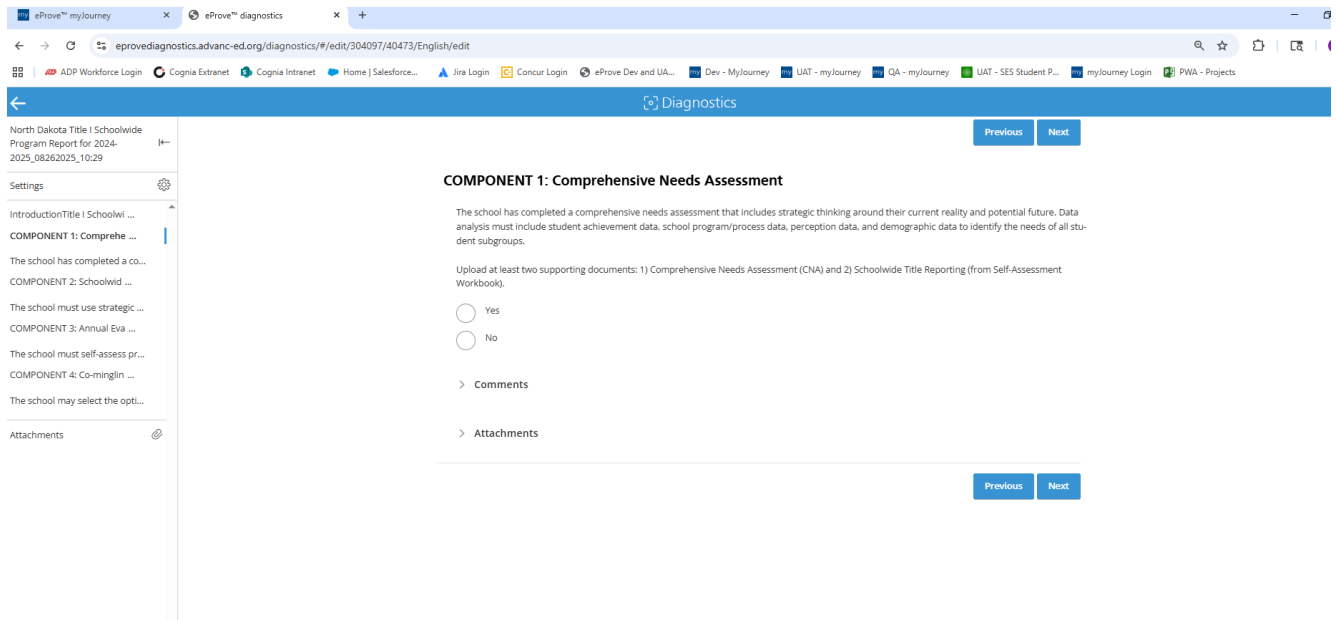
my eProve™ myJourney × eProve™ diagnostics × +

eprovediagnostics.advanc-ed.org/diagnostics/#/edit/304097/40473/English/edit

ADP Workforce Login Cognia Extranet Cognia Intranet Home | Salesforce... Jira Login Concur Login eProve Dev and UA... Dev - MyJourney UAT - myJourney QA - myJourney UAT - SES Student P... myJourney Login PWA - Projects

Diagnostics

North Dakota Title I Schoolwide Program Report for 2024-2025_08262025_10:29

Settings

IntroductionTitle I Schoolwi ...
COMPONENT 1: Comprehe ...
The school has completed a co...
COMPONENT 2: Schoolwid ...
The school must use strategic ...
COMPONENT 3: Annual Eva ...
The school must self-assess pr...
COMPONENT 4: Co-minglin ...
The school may select the opti...

Attachments

Previous Next

COMPONENT 1: Comprehensive Needs Assessment

The school has completed a comprehensive needs assessment that includes strategic thinking around their current reality and potential future. Data analysis must include student achievement data, school program/process data, perception data, and demographic data to identify the needs of all student subgroups.

Upload at least two supporting documents: 1) Comprehensive Needs Assessment (CNA) and 2) Schoolwide Title Reporting (from Self-Assessment Workbook).

Yes

No

Comments

Attachments

Previous Next